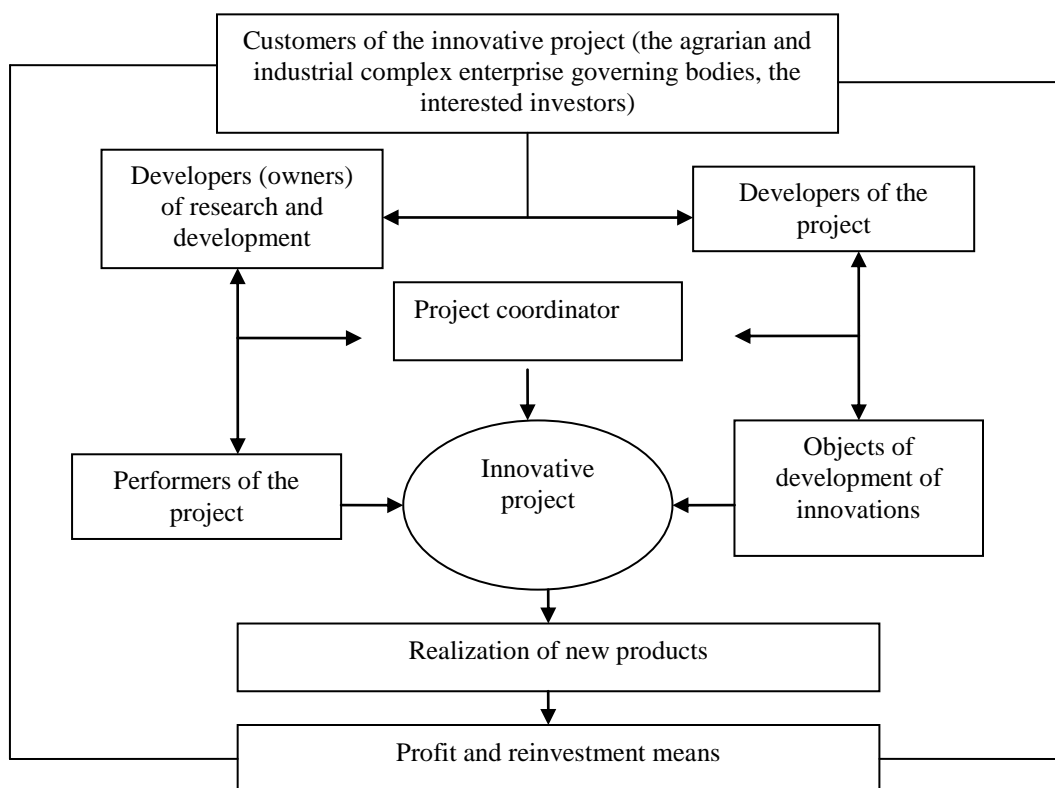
Customers of the innovative project (the agrarian and industrial complex enterprise governing bodies, the interested investors)

Developers (owners) of research and development

Developers of the project

Project coordinator

Performers of the project

Innovative project

Objects of development of innovations

Realization of new products

Profit and reinvestment means